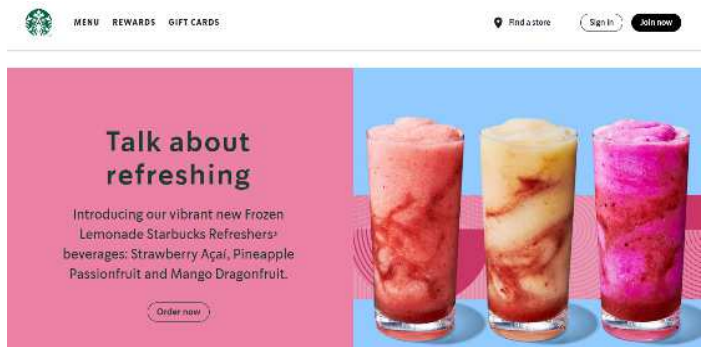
MENU REWARDS GIFT CARDS

Find a store Sign in Join now

Talk about refreshing

Introducing our vibrant new Frozen Lemonade Starbucks Refreshers® beverages: Strawberry Açaí, Pineapple Passionfruit and Mango Dragonfruit.

Order now